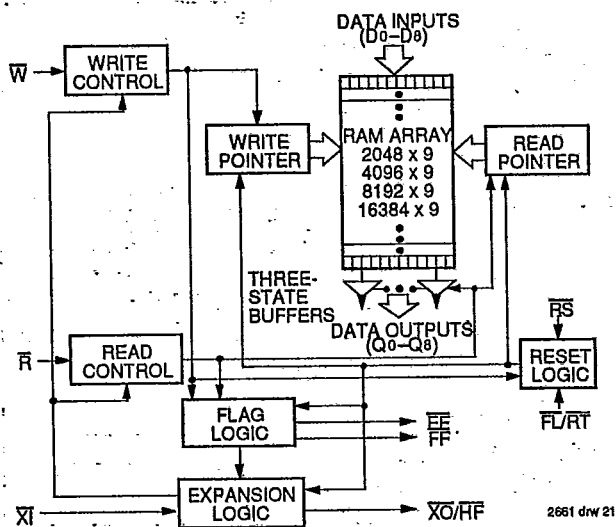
DATA INPUTS
($D_0$–$D_8$)

$\overline{W}$

WRITE CONTROL

WRITE POINTER

RAM ARRAY
2048 x 9
4096 x 9
8192 x 9
16384 x 9

READ POINTER

THREE-STATE BUFFERS

DATA OUTPUTS
($Q_0$–$Q_8$)

$\overline{RS}$

$\overline{R}$

READ CONTROL

RESET LOGIC

FLAG LOGIC

$\overline{EF}$

$\overline{FF}$

$\overline{FL}/\overline{RT}$

$\overline{XI}$

EXPANSION LOGIC

$\overline{XO}/\overline{HF}$

2661 drw 21